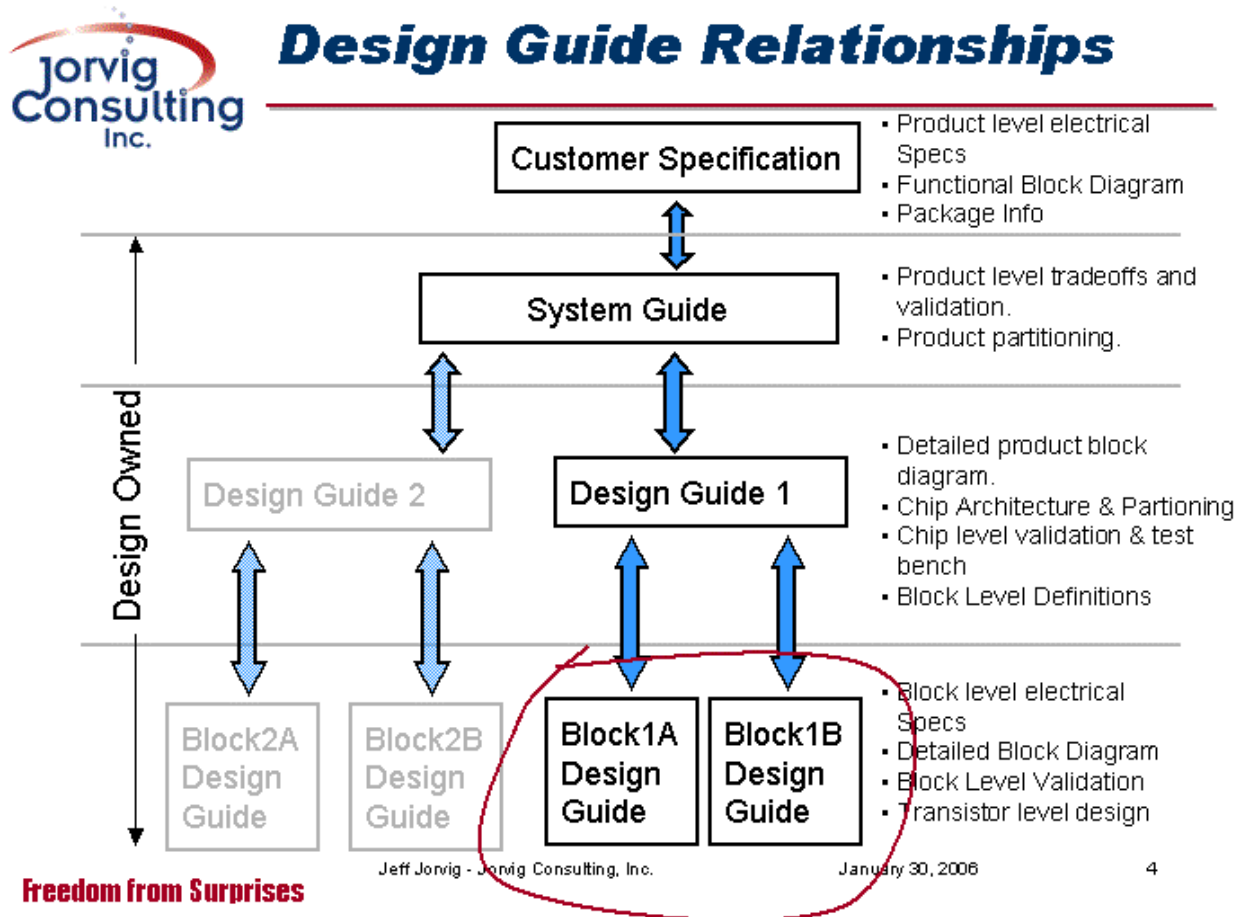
Jorvig Consulting Inc.

Design Guide Relationships

Customer Specification

- Product level electrical Specs
- Functional Block Diagram
- Package Info

System Guide

- Product level tradeoffs and validation.
- Product partitioning.

Design Owned

Design Guide 2

Design Guide 1

- Detailed product block diagram.
- Chip Architecture & Partioning
- Chip level validation & test bench
- Block Level Definitions

Block2A Design Guide

Block2B Design Guide

Block1A Design Guide

Block1B Design Guide

- Block level electrical Specs
- Detailed Block Diagram
- Block Level Validation
- Transistor level design

Jeff Jorvig - Jorvig Consulting, Inc.

January 30, 2006

4

Freedom from Surprises